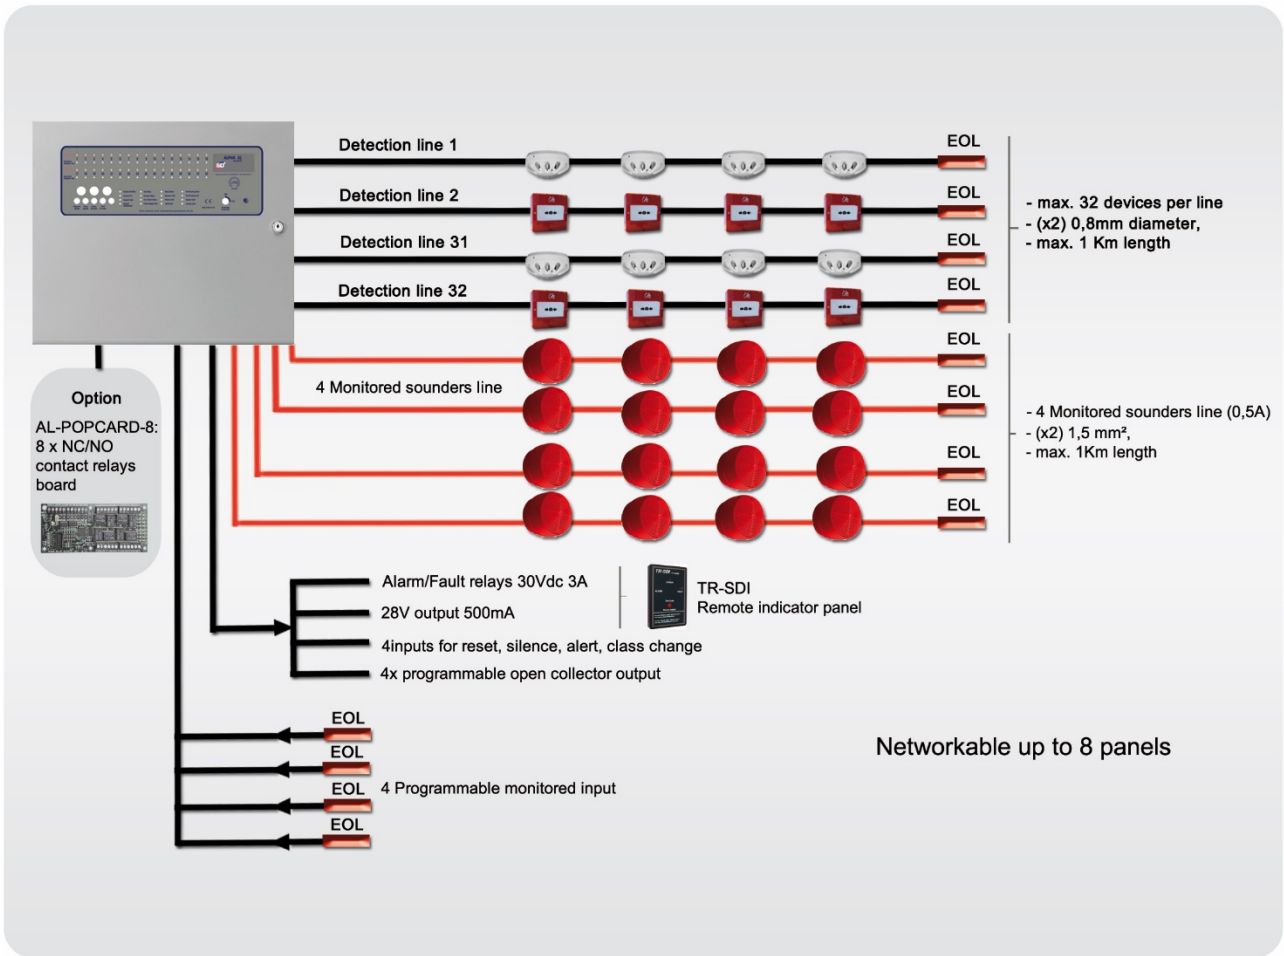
Detection line 1

EOL

Detection line 2

EOL

Detection line 31

EOL

Detection line 32

EOL

- max. 32 devices per line
- (x2) 0,8mm diameter,
- max. 1 Km length

EOL

4 Monitored sounders line

EOL

EOL

EOL

- 4 Monitored sounders line (0,5A)
- (x2) 1,5 mm²,
- max. 1Km length

Option
AL-POPCARD-8:
8 x NC/NO
contact relays
board

Alarm/Fault relays 30Vdc 3A
28V output 500mA
4inputs for reset, silence, alert, class change
4x programmable open collector output

TR-SDI
Remote indicator panel

EOL
EOL
EOL 4 Programmable monitored input
EOL

Networkable up to 8 panels